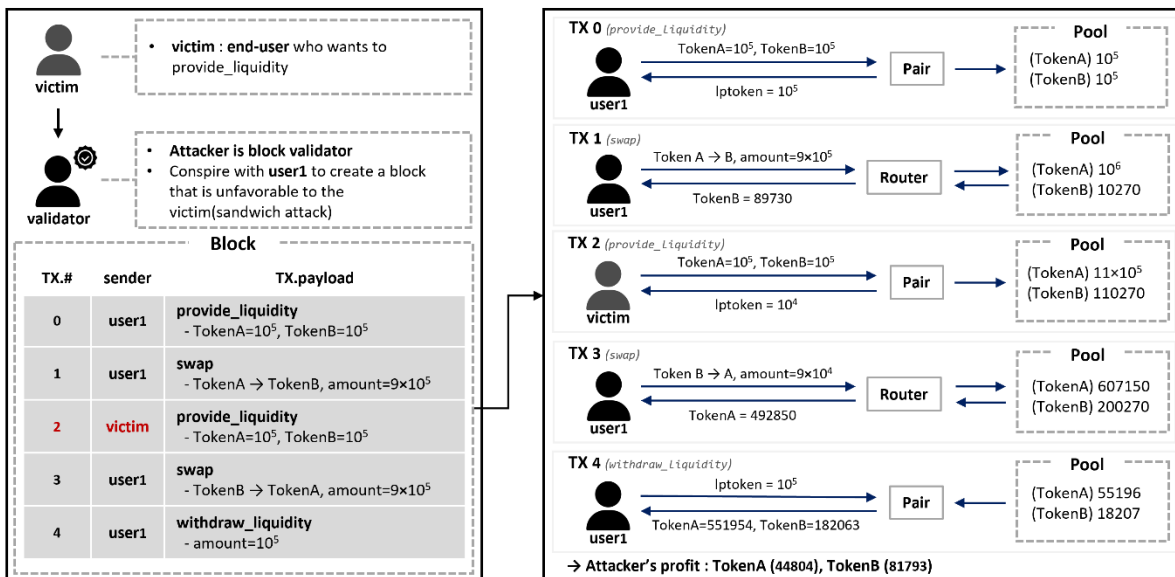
victim

• **victim** : **end-user** who wants to provide_liquidity

validator

• **Attacker is block validator**
• Conspire with **user1** to create a block that is unfavorable to the victim(sandwich attack)

**Block**

| TX.# | sender | TX.payload |
|---|---|---|
| 0 | user1 | provide_liquidity - TokenA=$10^5$, TokenB=$10^5$ |
| 1 | user1 | swap - TokenA → TokenB, amount=$9\times10^5$ |
| 2 | victim | provide_liquidity - TokenA=$10^5$, TokenB=$10^5$ |
| 3 | user1 | swap - TokenB → TokenA, amount=$9\times10^5$ |
| 4 | user1 | withdraw_liquidity - amount=$10^5$ |

TX 0 (provide_liquidity)
TokenA=$10^5$, TokenB=$10^5$
lptoken = $10^5$
user1
Pair
Pool
(TokenA) $10^5$
(TokenB) $10^5$

TX 1 (swap)
Token A → B, amount=$9\times10^5$
TokenB = 89730
user1
Router
Pool
(TokenA) $10^6$
(TokenB) 10270

TX 2 (provide_liquidity)
TokenA=$10^5$, TokenB=$10^5$
lptoken = $10^4$
victim
Pair
Pool
(TokenA) $11\times10^5$
(TokenB) 110270

TX 3 (swap)
Token B → A, amount=$9\times10^4$
TokenA = 492850
user1
Router
Pool
(TokenA) 607150
(TokenB) 200270

TX 4 (withdraw_liquidity)
lptoken = $10^5$
TokenA=551954, TokenB=182063
user1
Pair
Pool
(TokenA) 55196
(TokenB) 18207

→ Attacker's profit : TokenA (44804), TokenB (81793)